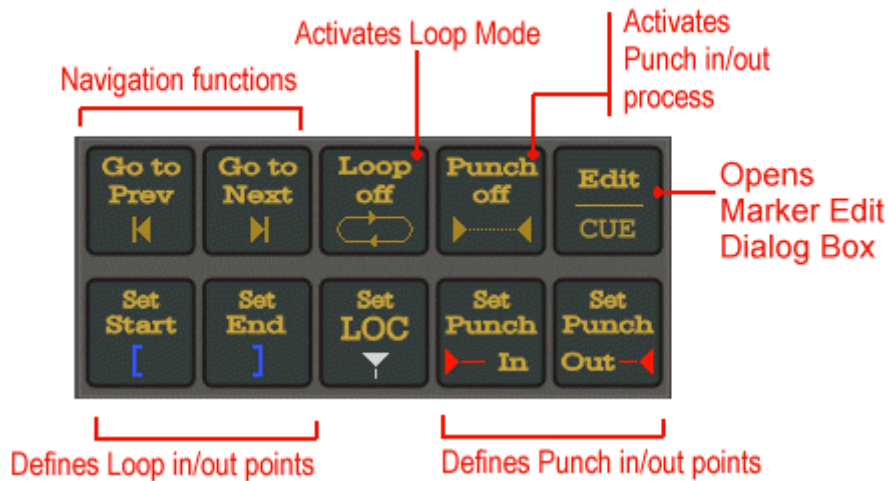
Activates Loop Mode

Activates Punch in/out process

Navigation functions

Go to Prev

Go to Next

Loop off

Punch off

Edit

CUE

Opens Marker Edit Dialog Box

Set Start

[

Set End

]

Set LOC

Set Punch In

Set Punch Out

Defines Loop in/out points

Defines Punch in/out points